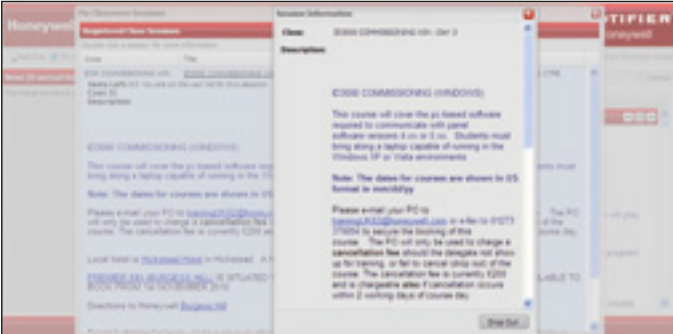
Session Information

Class: ID3000 COMMISSIONING V3/4 : Day 3

Description:

ID3000 COMMISSIONING (WINDOWS)

This course will cover the pc based software required to communicate with panel software versions 4.xx or 5.xx. Students must bring along a laptop capable of running in the Windows XP or Vista environments.

Note: The dates for courses are shown in US format ie mm/dd/yy

Please e-mail your PO to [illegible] or e-fax to 01273 376054 to secure the booking of this course. The PO will only be used to charge a cancellation fee should the delegate not show up for training, or fail to cancel drop out of the course. The cancellation fee is currently £200 and is chargeable also if cancellation occurs within 2 working days of course day.

Drop Out

Honeywell
My Classroom Schedule
Registered Class Sessions
Date
Title
ID3000 COMMISSIONING (WINDOWS)
Description
Local hotel is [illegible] in Hurstpierpoint
Directions to Honeywell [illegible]
NOTIFIER
Honeywell